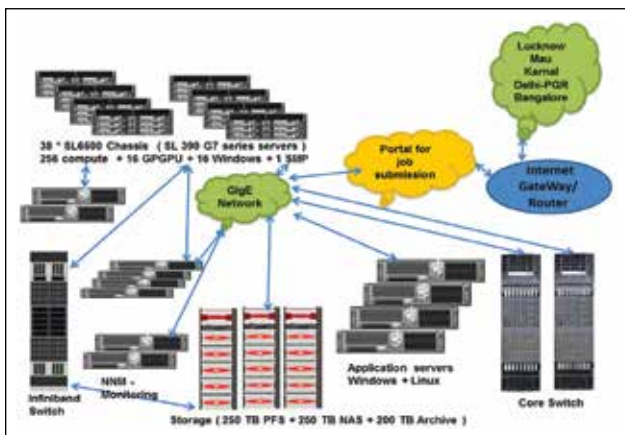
Lucknow
Mau
Karnal
Delhi-PGR
Bangalore

38 * SL6500 Chassis ( SL 390 G7 series servers )
256 compute + 16 GPGPU + 16 Windows + 1 SMP

Portal for job submission

Internet GateWay/ Router

GigE Network

Application servers Windows + Linux

NNM - Monitoring

Infiniband Switch

Storage ( 250 TB PFS + 250 TB NAS + 200 TB Archive )

Core Switch